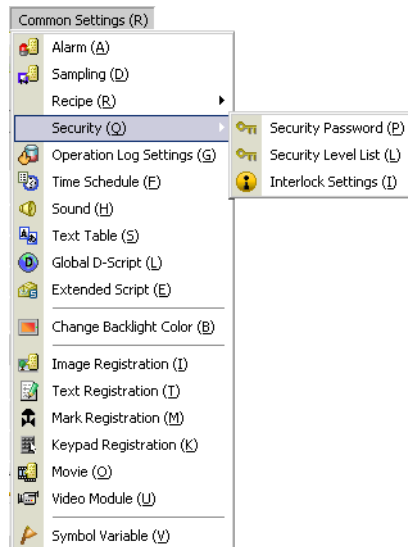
Common Settings (R)
Alarm (A)
Sampling (D)
Recipe (R)
Security (Q)
Security Password (P)
Security Level List (L)
Interlock Settings (I)
Operation Log Settings (G)
Time Schedule (F)
Sound (H)
Text Table (S)
Global D-Script (L)
Extended Script (E)
Change Backlight Color (B)
Image Registration (I)
Text Registration (T)
Mark Registration (M)
Keypad Registration (K)
Movie (O)
Video Module (U)
Symbol Variable (V)